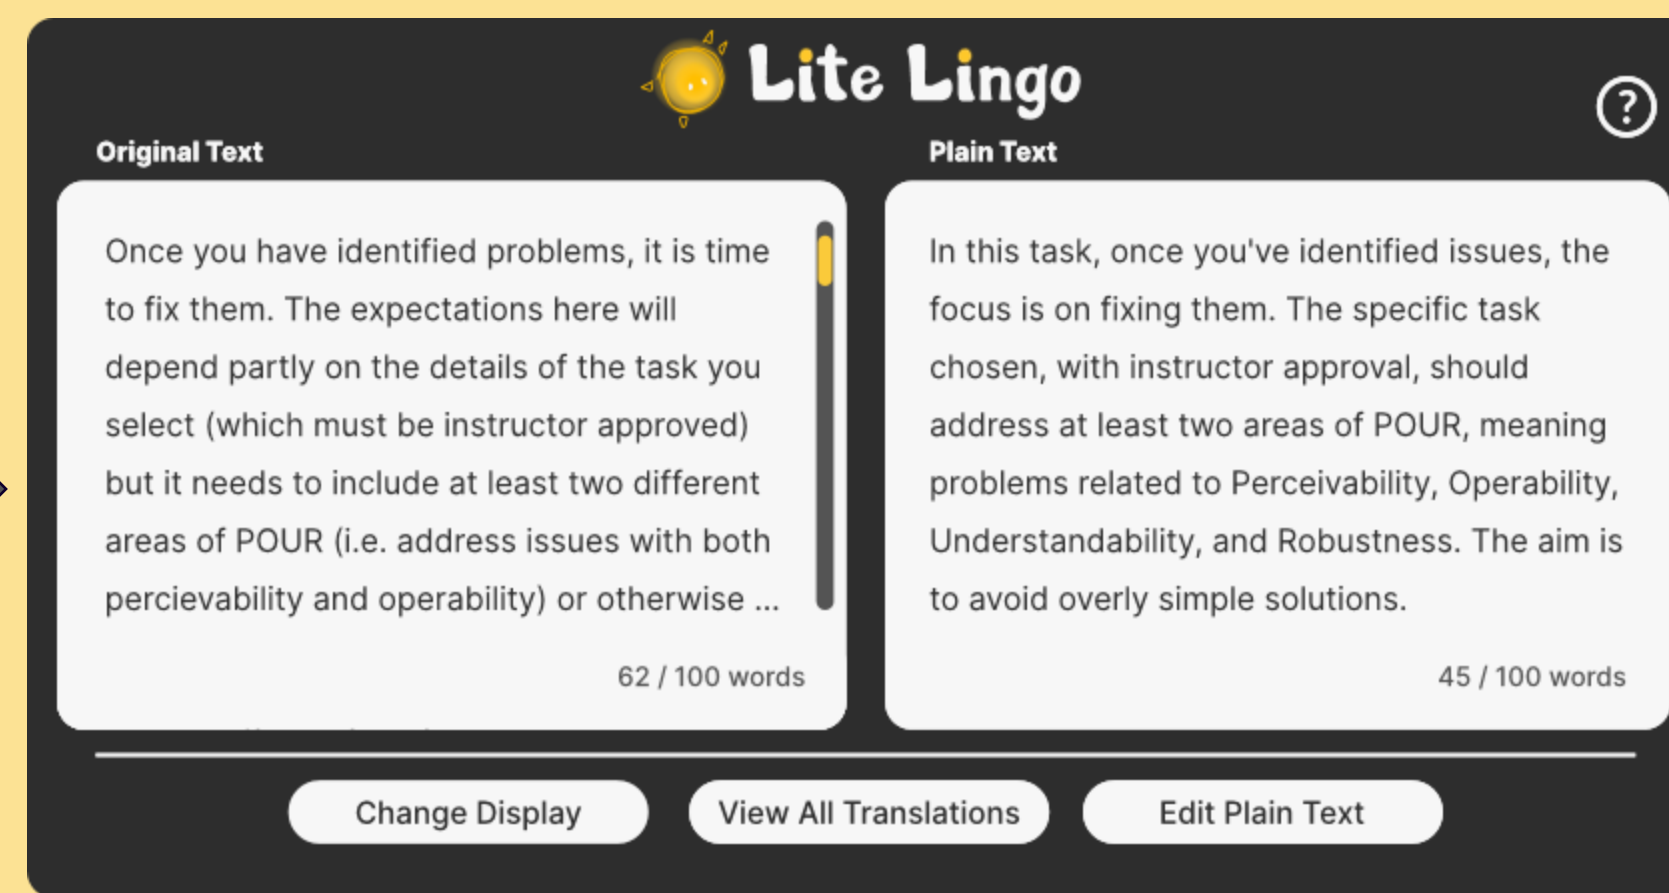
Lite Lingo

?

Original Text

Once you have identified problems, it is time to fix them. The expectations here will depend partly on the details of the task you select (which must be instructor approved) but it needs to include at least two different areas of POUR (i.e. address issues with both percievability and operability) or otherwise ...

62 / 100 words

Plain Text

In this task, once you've identified issues, the focus is on fixing them. The specific task chosen, with instructor approval, should address at least two areas of POUR, meaning problems related to Perceivability, Operability, Understandability, and Robustness. The aim is to avoid overly simple solutions.

45 / 100 words

Change Display

View All Translations

Edit Plain Text